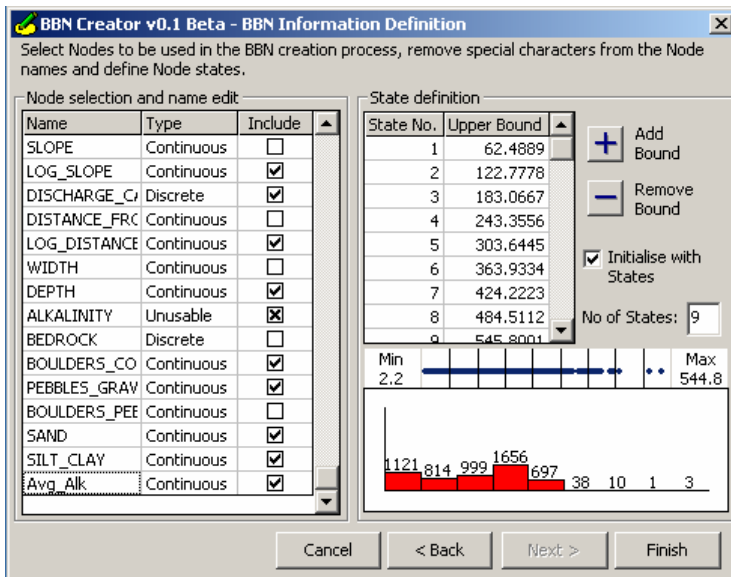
BBN Creator v0.1 Beta - BBN Information Definition

Select Nodes to be used in the BBN creation process, remove special characters from the Node names and define Node states.

Node selection and name edit

| Name | Type | Include |
|---|---|---|
| SLOPE | Continuous | ☐ |
| LOG_SLOPE | Continuous | ☑ |
| DISCHARGE_C/ | Discrete | ☑ |
| DISTANCE_FRC | Continuous | ☐ |
| LOG_DISTANCE | Continuous | ☑ |
| WIDTH | Continuous | ☐ |
| DEPTH | Continuous | ☑ |
| ALKALINITY | Unusable | ☒ |
| BEDROCK | Discrete | ☐ |
| BOULDERS_CO | Continuous | ☑ |
| PEBBLES_GRAV | Continuous | ☑ |
| BOULDERS_PEE | Continuous | ☐ |
| SAND | Continuous | ☑ |
| SILT_CLAY | Continuous | ☑ |
| Avg_Alk | Continuous | ☑ |

State definition

| State No. | Upper Bound |
|---|---|
| 1 | 62.4889 |
| 2 | 122.7778 |
| 3 | 183.0667 |
| 4 | 243.3556 |
| 5 | 303.6445 |
| 6 | 363.9334 |
| 7 | 424.2223 |
| 8 | 484.5112 |
| 9 | 545.8001 |

Add Bound

Remove Bound

Initialise with States

No of States: 9

Min 2.2

Max 544.8

1121 814 999 1656 697 38 10 1 3

Cancel < Back Next > Finish